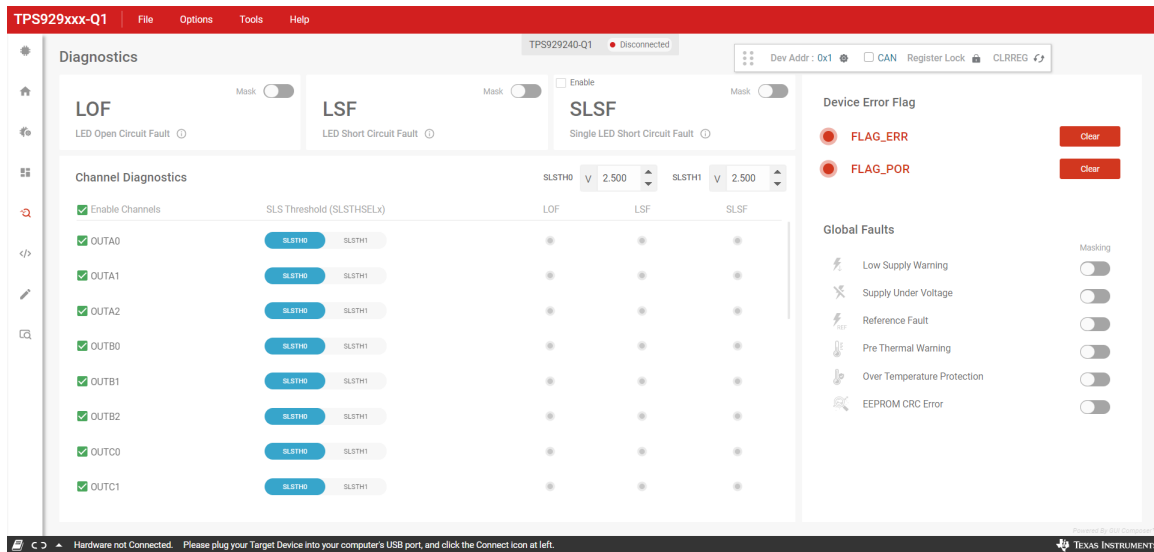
TPS929xxx-Q1 File Options Tools Help

Diagnostics

TPS929240-Q1 Disconnected

Dev Addr : 0x1 CAN Register Lock CLRREG

Mask
LOF
LED Open Circuit Fault

Mask
LSF
LED Short Circuit Fault

Enable
Mask
SLSF
Single LED Short Circuit Fault

Channel Diagnostics

SLSTH0 V 2.500 SLSTH1 V 2.500

| Enable Channels | SLS Threshold (SLSTHSELx) | LOF | LSF | SLSF |
|---|---|---|---|---|
| OUTA0 | SLSTH0 SLSTH1 | | | |
| OUTA1 | SLSTH0 SLSTH1 | | | |
| OUTA2 | SLSTH0 SLSTH1 | | | |
| OUTB0 | SLSTH0 SLSTH1 | | | |
| OUTB1 | SLSTH0 SLSTH1 | | | |
| OUTB2 | SLSTH0 SLSTH1 | | | |
| OUTC0 | SLSTH0 SLSTH1 | | | |
| OUTC1 | SLSTH0 SLSTH1 | | | |

Device Error Flag

FLAG_ERR Clear

FLAG_POR Clear

Global Faults

Masking

Low Supply Warning

Supply Under Voltage

Reference Fault

Pre Thermal Warning

Over Temperature Protection

EEPROM CRC Error

Powered By GUI Composer

Hardware not Connected. Please plug your Target Device into your computer's USB port, and click the Connect icon at left.

TEXAS INSTRUMENTS